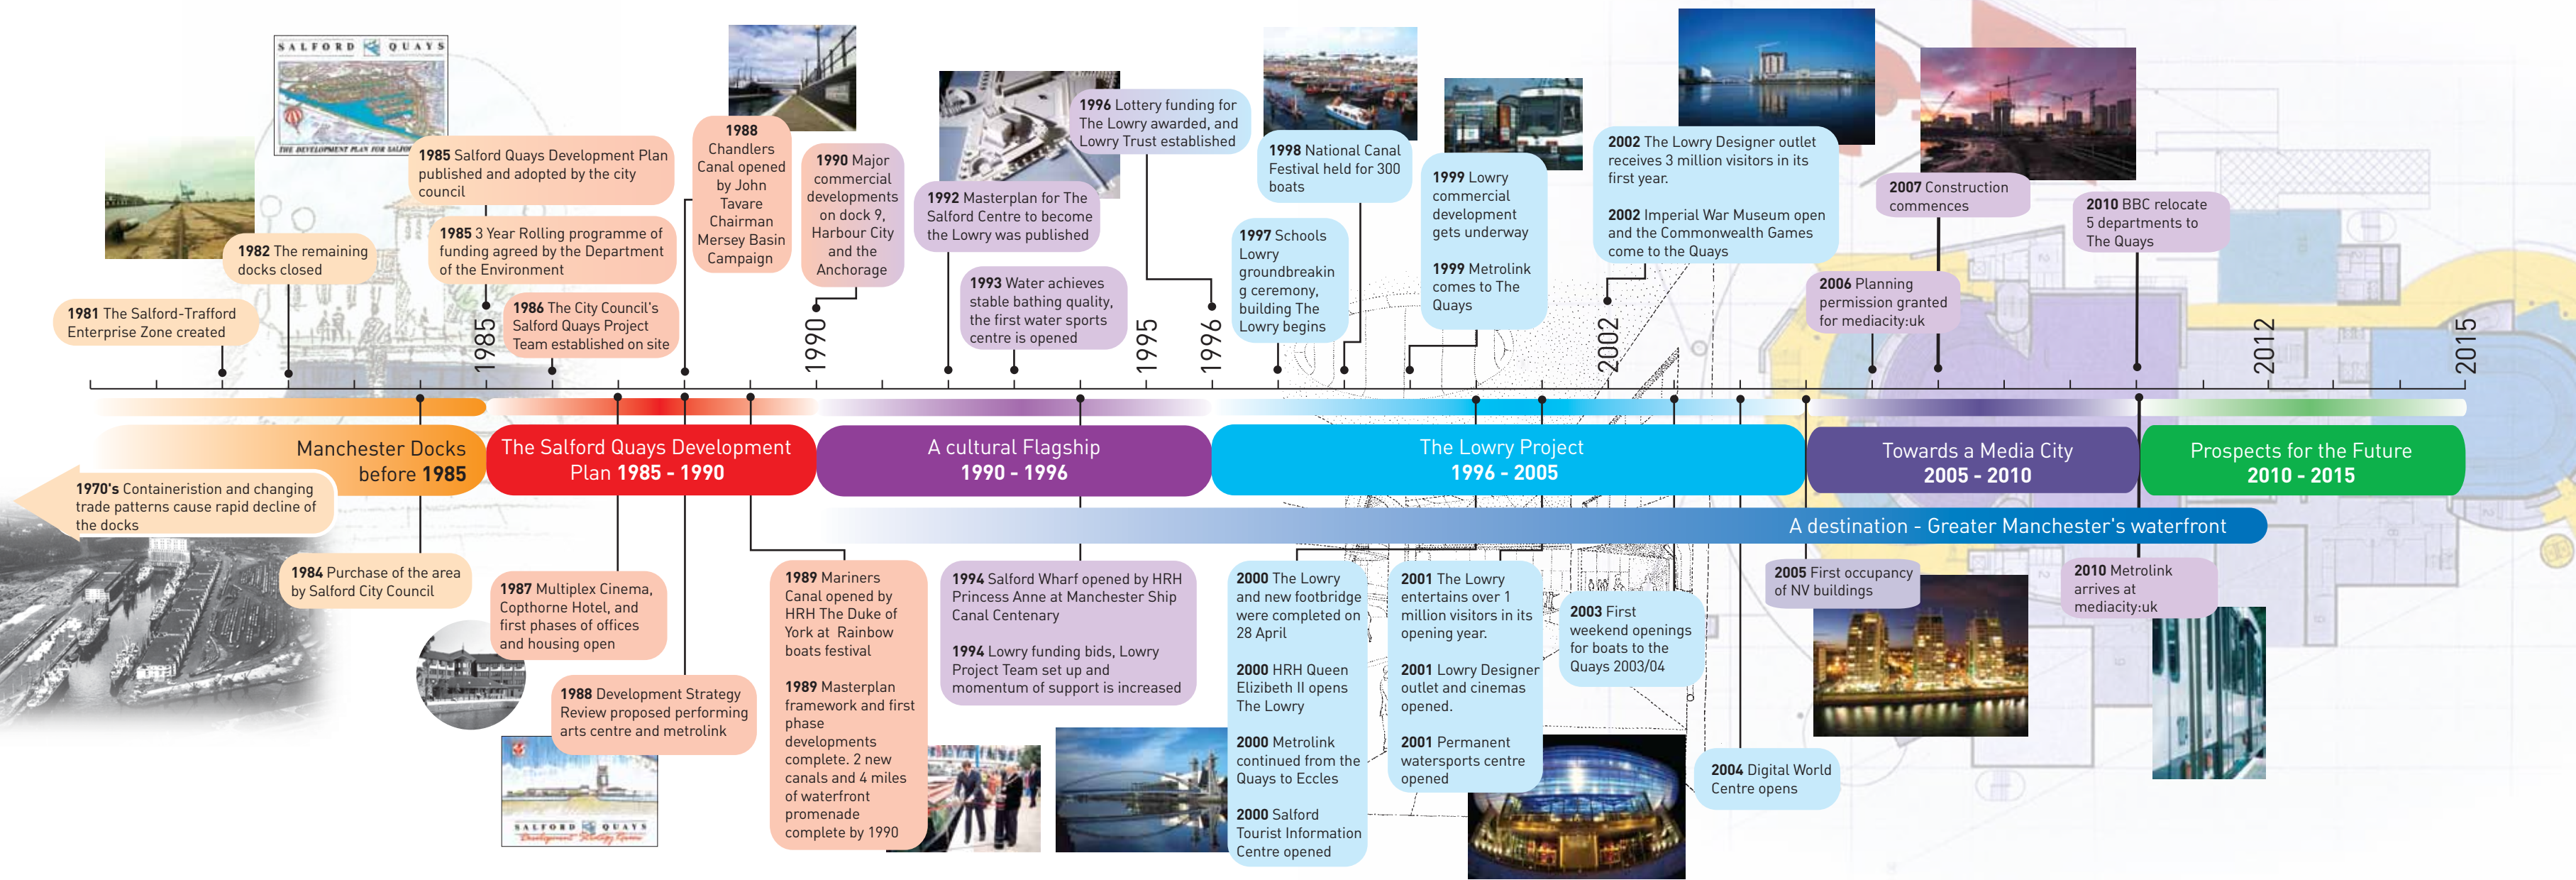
SALFORD QUAYS

THE DEVELOPMENT PLAN FOR SALFORD

1981 The Salford-Trafford Enterprise Zone created

1982 The remaining docks closed

1985 Salford Quays Development Plan published and adopted by the city council

1985 3 Year Rolling programme of funding agreed by the Department of the Environment

1986 The City Council's Salford Quays Project Team established on site

1988 Chandlers Canal opened by John Tavare Chairman Mersey Basin Campaign

1990 Major commercial developments on dock 9, Harbour City and the Anchorage

1992 Masterplan for The Salford Centre to become the Lowry was published

1993 Water achieves stable bathing quality, the first water sports centre is opened

1996 Lottery funding for The Lowry awarded, and Lowry Trust established

1997 Schools Lowry groundbreaking ceremony, building The Lowry begins

1998 National Canal Festival held for 300 boats

1999 Lowry commercial development gets underway

1999 Metrolink comes to The Quays

2002 The Lowry Designer outlet receives 3 million visitors in its first year.

2002 Imperial War Museum open and the Commonwealth Games come to the Quays

2006 Planning permission granted for mediacity:uk

2007 Construction commences

2010 BBC relocate 5 departments to The Quays

1985 1990 1995 1996 2002 2012 2015

Manchester Docks before 1985

The Salford Quays Development Plan 1985 - 1990

A cultural Flagship 1990 - 1996

The Lowry Project 1996 - 2005

Towards a Media City 2005 - 2010

Prospects for the Future 2010 - 2015

A destination - Greater Manchester's waterfront

1970's Containerisation and changing trade patterns cause rapid decline of the docks

1984 Purchase of the area by Salford City Council

1987 Multiplex Cinema, Copthorne Hotel, and first phases of offices and housing open

1988 Development Strategy Review proposed performing arts centre and metrolink

SALFORD QUAYS Development Strategy Review

1989 Mariners Canal opened by HRH The Duke of York at Rainbow boats festival

1989 Masterplan framework and first phase developments complete. 2 new canals and 4 miles of waterfront promenade complete by 1990

1994 Salford Wharf opened by HRH Princess Anne at Manchester Ship Canal Centenary

1994 Lowry funding bids, Lowry Project Team set up and momentum of support is increased

2000 The Lowry and new footbridge were completed on 28 April

2000 HRH Queen Elizibeth II opens The Lowry

2000 Metrolink continued from the Quays to Eccles

2000 Salford Tourist Information Centre opened

2001 The Lowry entertains over 1 million visitors in its opening year.

2001 Lowry Designer outlet and cinemas opened.

2001 Permanent watersports centre opened

2003 First weekend openings for boats to the Quays 2003/04

2004 Digital World Centre opens

2005 First occupancy of NV buildings

2010 Metrolink arrives at mediacity:uk